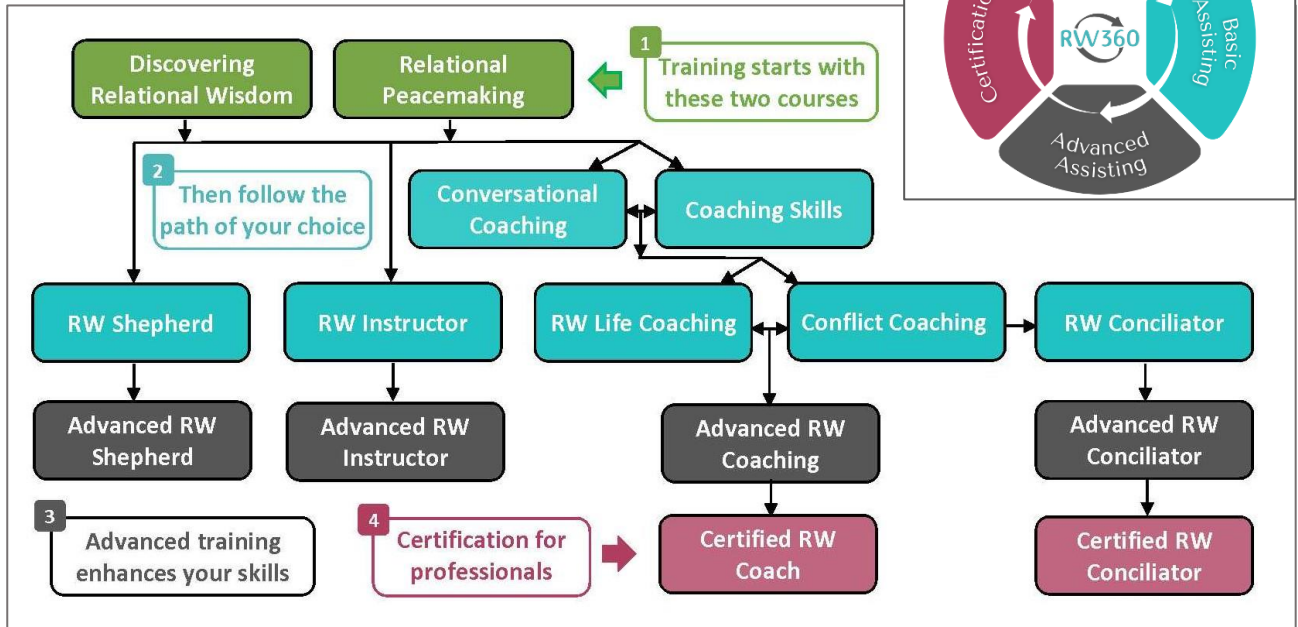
Certificatio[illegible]

RW360

Basic Assisting

Advanced Assisting

Discovering Relational Wisdom

Relational Peacemaking

1 Training starts with these two courses

2 Then follow the path of your choice

Conversational Coaching

Coaching Skills

RW Shepherd

RW Instructor

RW Life Coaching

Conflict Coaching

RW Conciliator

Advanced RW Shepherd

Advanced RW Instructor

Advanced RW Coaching

Advanced RW Conciliator

3 Advanced training enhances your skills

4 Certification for professionals

Certified RW Coach

Certified RW Conciliator